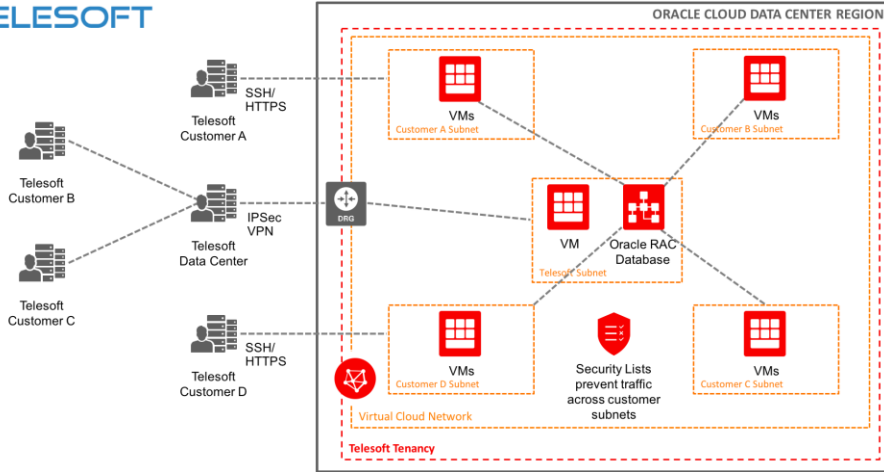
TELESOFT

ORACLE CLOUD DATA CENTER REGION

SSH/
HTTPS

Telesoft
Customer A

VMs
Customer A Subnet

VMs
Customer B Subnet

Telesoft
Customer B

IPSec
VPN

DRG

Telesoft
Data Center

VM

Oracle RAC
Database

Telesoft Subnet

Telesoft
Customer C

SSH/
HTTPS

Telesoft
Customer D

VMs
Customer D Subnet

Security Lists
prevent traffic
across customer
subnets

VMs
Customer C Subnet

Virtual Cloud Network

Telesoft Tenancy